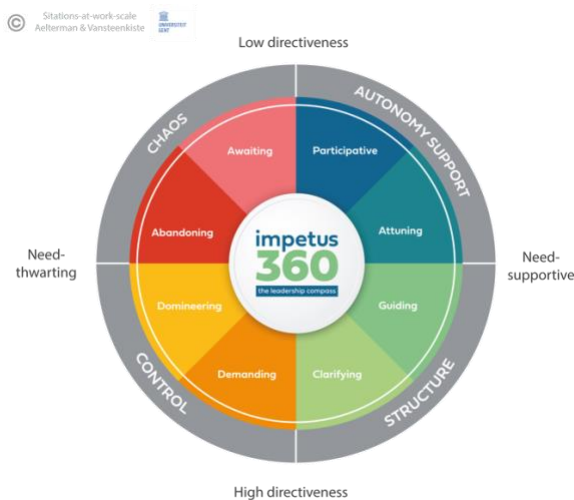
© Sitations-at-work-scale Aelterman & Vansteenkiste UNIVERSITEIT GENT

Low directiveness

CHAOS

AUTONOMY SUPPORT

Awaiting

Participative

Abandoning

Attuning

impetus 360

the leadership compass

Need-thwarting

Need-supportive

Domineering

Guiding

Demanding

Clarifying

CONTROL

STRUCTURE

High directiveness